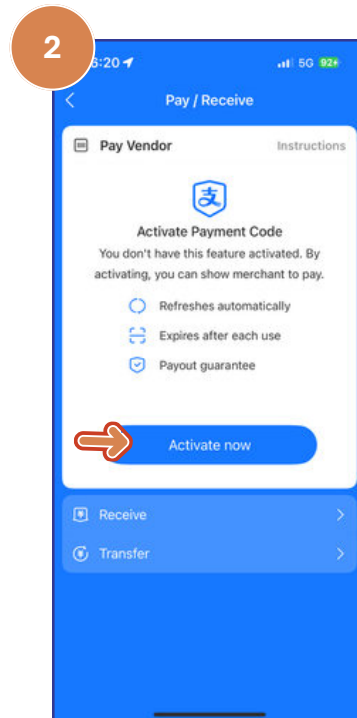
2

5:20

5G 92+

Pay / Receive

Pay Vendor

Instructions

Activate Payment Code

You don't have this feature activated. By activating, you can show merchant to pay.

Refreshes automatically

Expires after each use

Payout guarantee

Activate now

Receive

Transfer